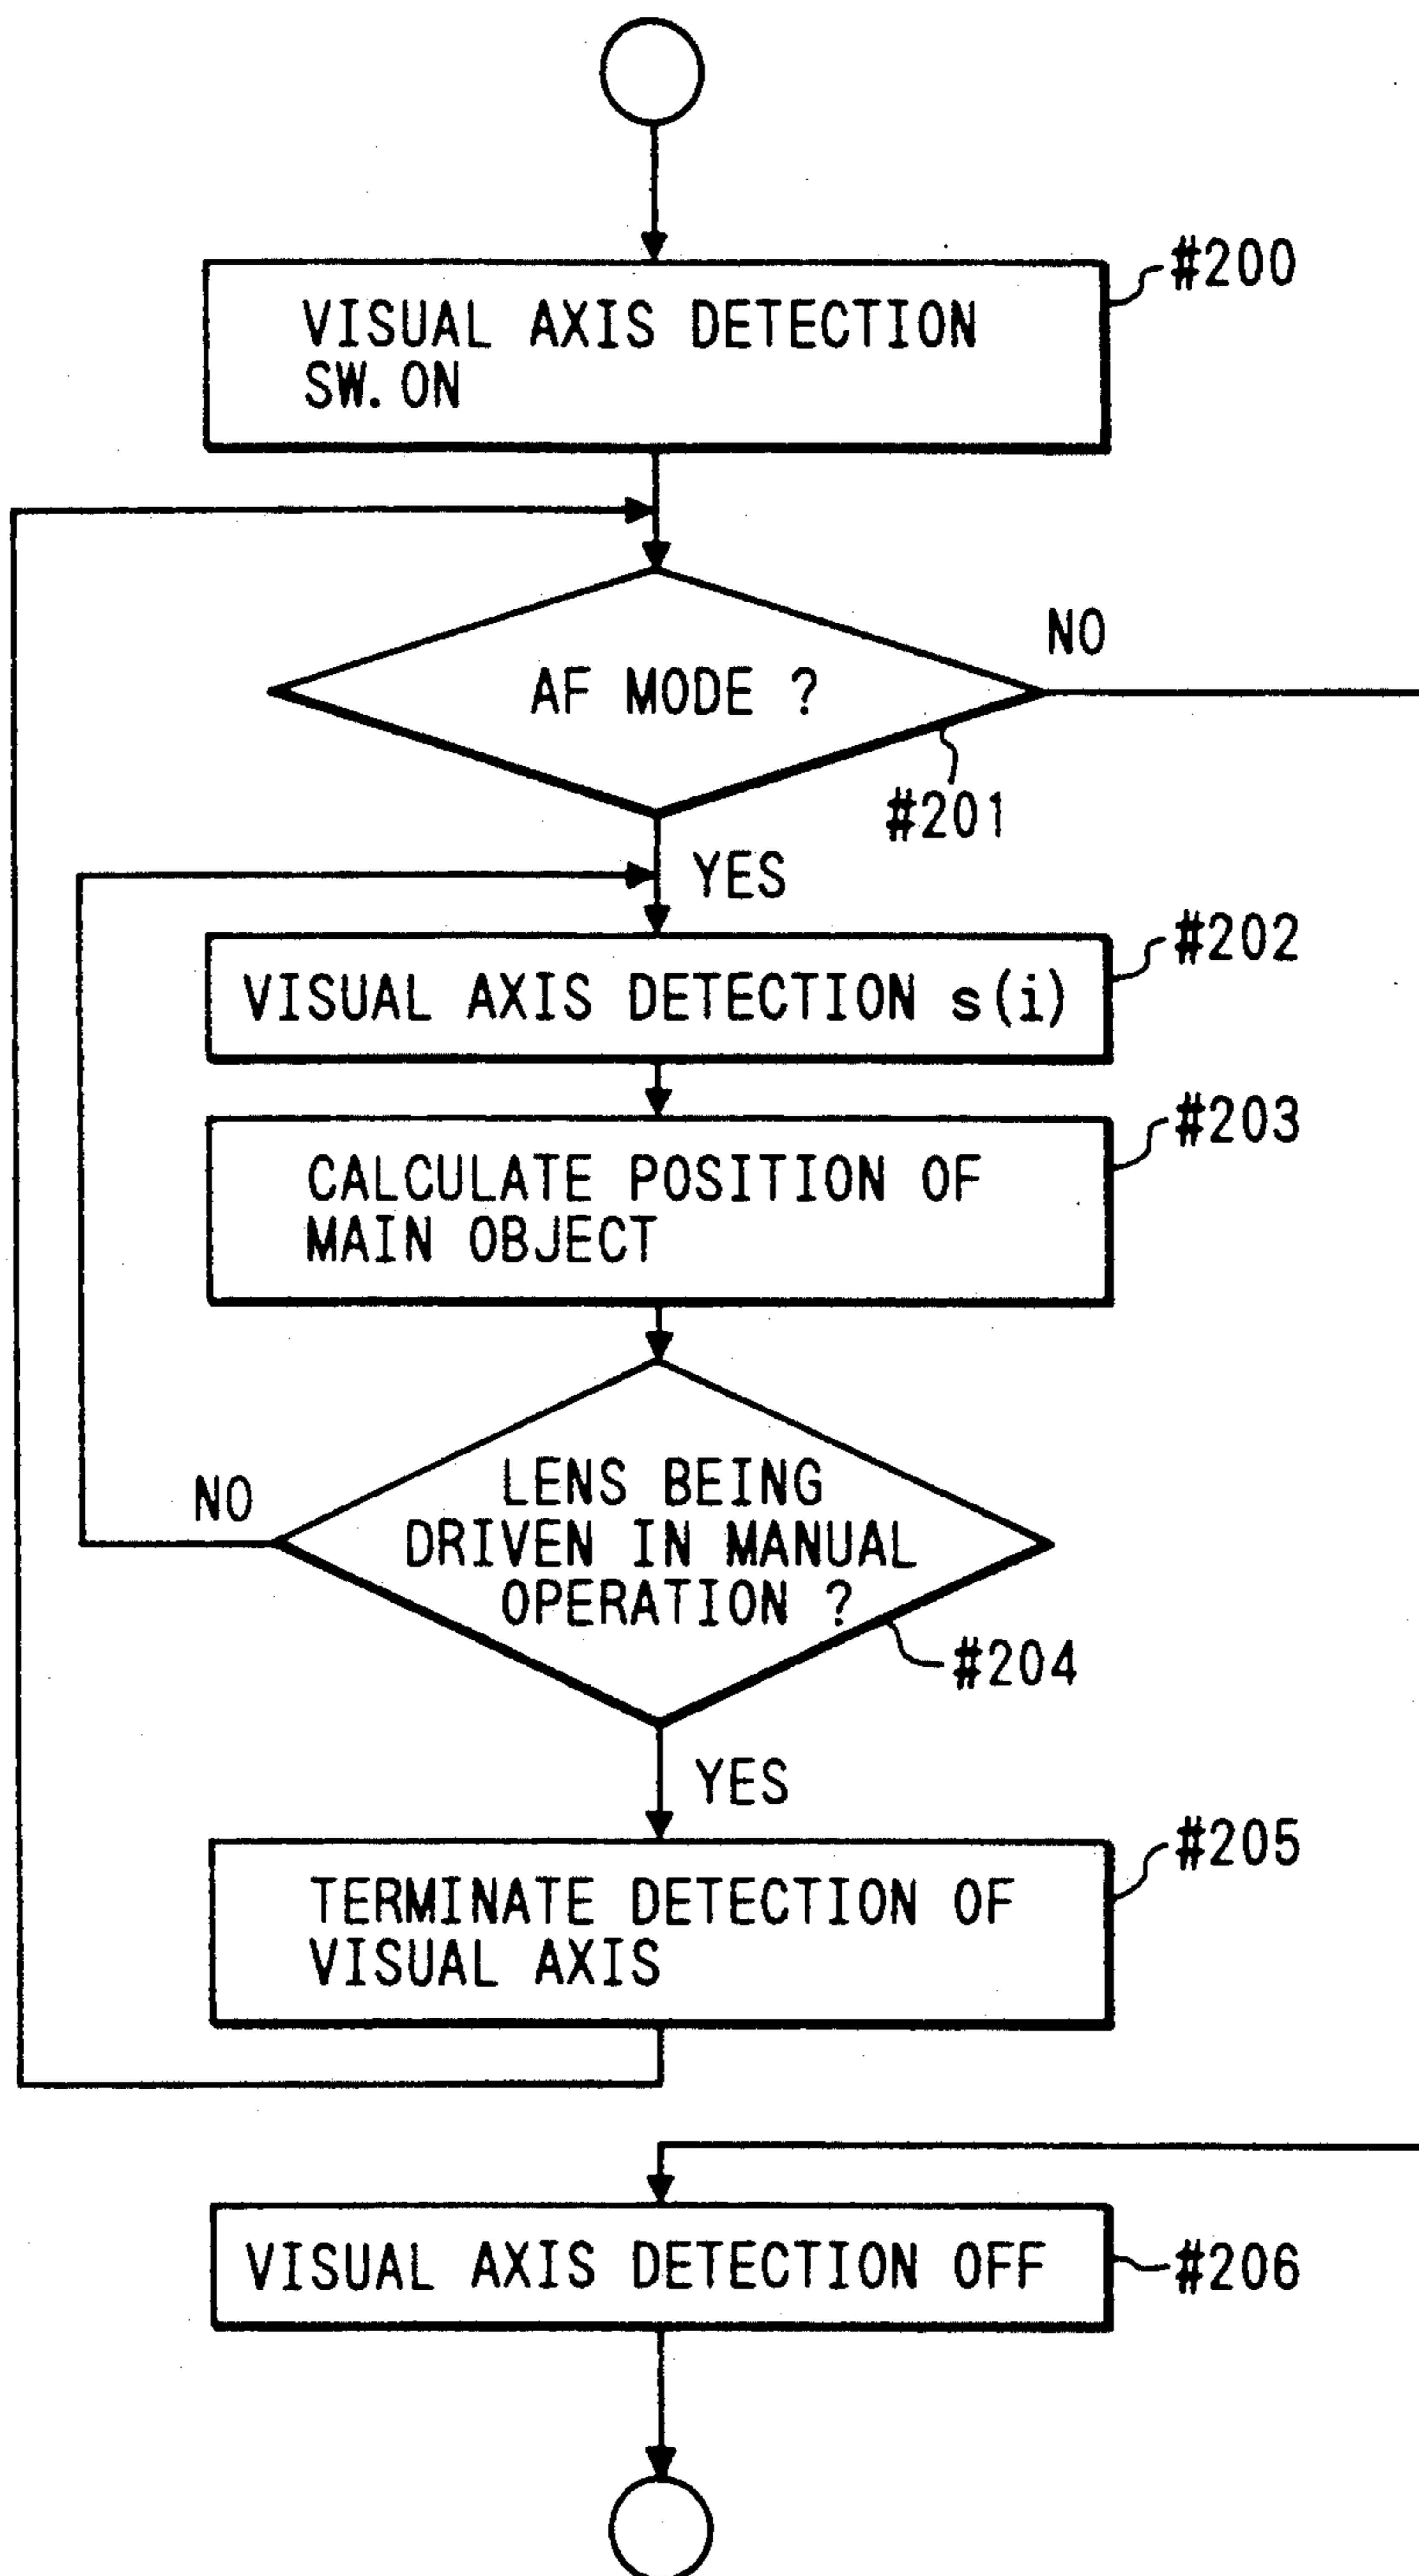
#200
VISUAL AXIS DETECTION SW. ON

AF MODE ?
NO
#201
YES

#202
VISUAL AXIS DETECTION s(i)

#203
CALCULATE POSITION OF MAIN OBJECT

NO
LENS BEING DRIVEN IN MANUAL OPERATION ?
#204
YES

#205
TERMINATE DETECTION OF VISUAL AXIS

VISUAL AXIS DETECTION OFF
#206